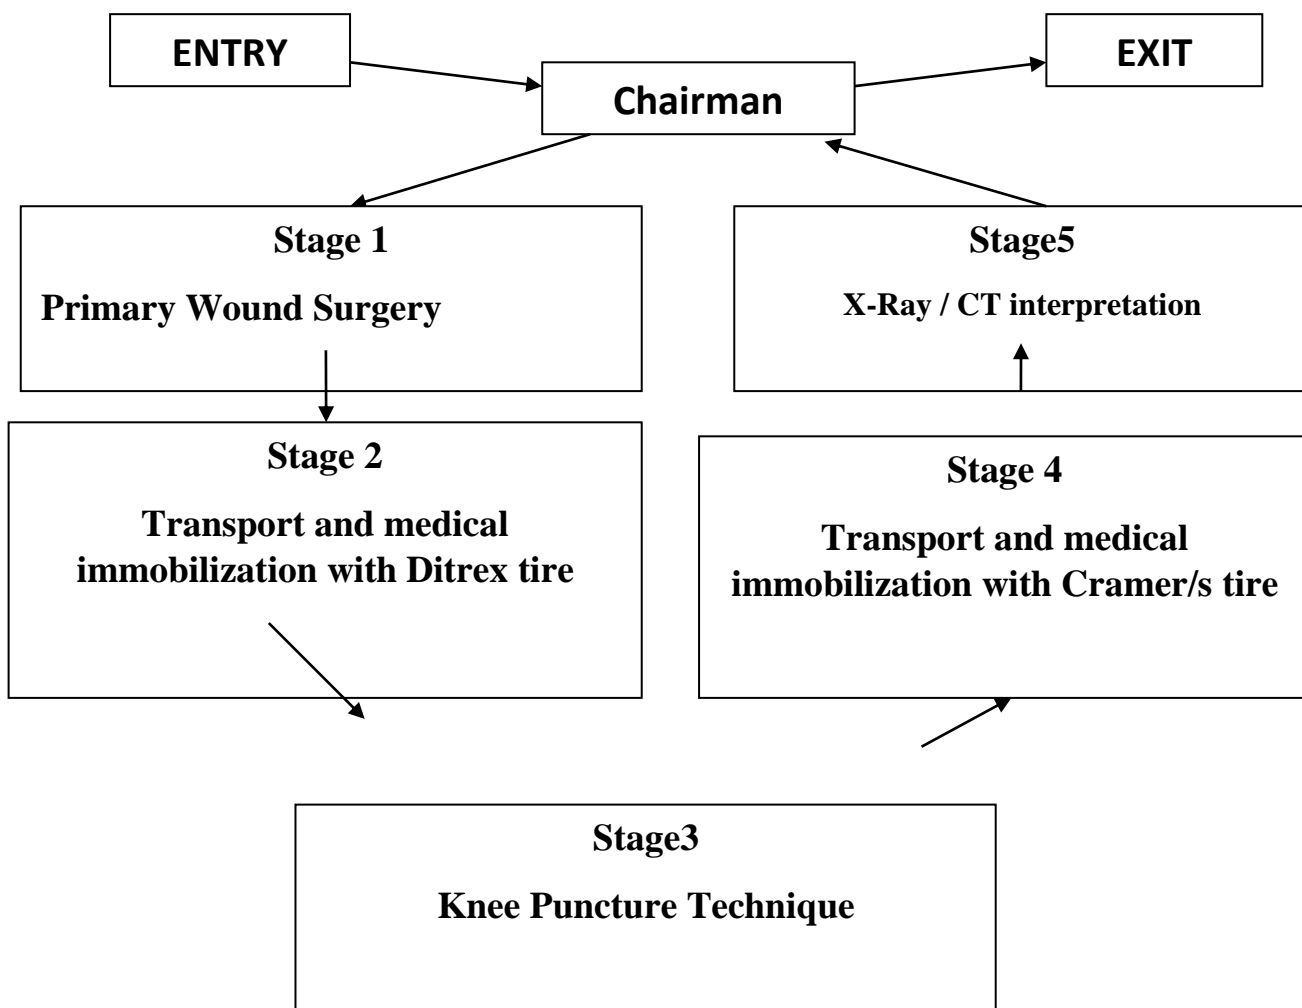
ENTRY

Chairman

EXIT

Stage 1

Primary Wound Surgery

Stage5

X-Ray / CT interpretation

Stage 2

Transport and medical immobilization with Ditrex tire

Stage 4

Transport and medical immobilization with Cramer/s tire

Stage3

Knee Puncture Technique